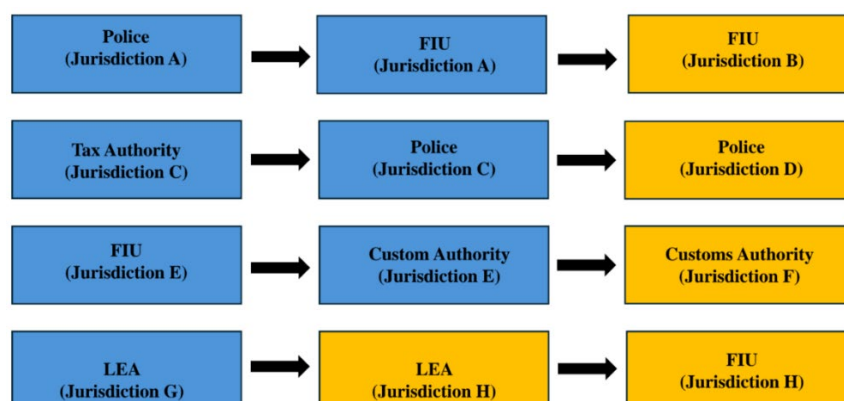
Police
(Jurisdiction A)

FIU
(Jurisdiction A)

FIU
(Jurisdiction B)

Tax Authority
(Jurisdiction C)

Police
(Jurisdiction C)

Police
(Jurisdiction D)

FIU
(Jurisdiction E)

Custom Authority
(Jurisdiction E)

Customs Authority
(Jurisdiction F)

LEA
(Jurisdiction G)

LEA
(Jurisdiction H)

FIU
(Jurisdiction H)